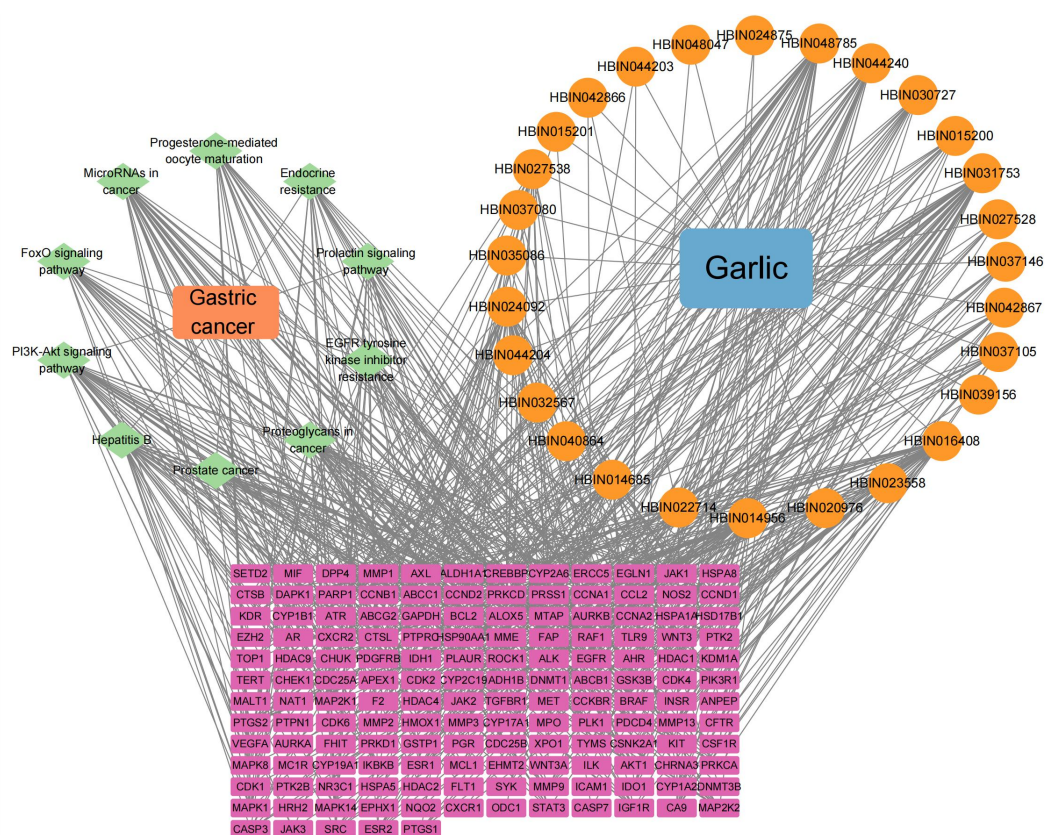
Garlic

Gastric cancer

Progesterone-mediated oocyte maturation

MicroRNAs in cancer

Endocrine resistance

FoxO signaling pathway

Prolactin signaling pathway

PI3K-Akt signaling pathway

EGFR tyrosine kinase inhibitor resistance

Hepatitis B

Proteoglycans in cancer

Prostate cancer

HBIN024875
HBIN048047
HBIN048785
HBIN044203
HBIN044240
HBIN042866
HBIN030727
HBIN015201
HBIN015200
HBIN027538
HBIN031753
HBIN037080
HBIN027528
HBIN035086
HBIN037146
HBIN024092
HBIN042867
HBIN044204
HBIN037105
HBIN032567
HBIN039156
HBIN040864
HBIN016408
HBIN014685
HBIN023558
HBIN022714
HBIN014956
HBIN020976

| SETD2 | MIF | DPP4 | MMP1 | AXL | ALDH1A1 | CREBBP | CYP2A6 | ERCC5 | EGLN1 | JAK1 | HSPA8 |
|---|---|---|---|---|---|---|---|---|---|---|---|
| CTSB | DAPK1 | PARP1 | CCNB1 | ABCC1 | CCND2 | PRKCD | PRSS1 | CCNA1 | CCL2 | NOS2 | CCND1 |
| KDR | CYP1B1 | ATR | ABCG2 | GAPDH | BCL2 | ALOX5 | MTAP | AURKB | CCNA2 | HSPA1A | HSD17B1 |
| EZH2 | AR | CXCR2 | CTSL | PTPRC | HSP90AA1 | MME | FAP | RAF1 | TLR9 | WNT3 | PTK2 |
| TOP1 | HDAC9 | CHUK | PDGFRB | IDH1 | PLAUR | ROCK1 | ALK | EGFR | AHR | HDAC1 | KDM1A |
| TERT | CHEK1 | CDC25A | APEX1 | CDK2 | CYP2C19 | ADH1B | DNMT1 | ABCB1 | GSK3B | CDK4 | PIK3R1 |
| MALT1 | NAT1 | MAP2K1 | F2 | HDAC4 | JAK2 | TGFBR1 | MET | CCKBR | BRAF | INSR | ANPEP |
| PTGS2 | PTPN1 | CDK6 | MMP2 | HMOX1 | MMP3 | CYP17A1 | MPO | PLK1 | PDCD4 | MMP13 | CFTR |
| VEGFA | AURKA | FHIT | PRKD1 | GSTP1 | PGR | CDC25B | XPO1 | TYMS | CSNK2A1 | KIT | CSF1R |
| MAPK8 | MC1R | CYP19A1 | IKBKB | ESR1 | MCL1 | EHMT2 | WNT3A | ILK | AKT1 | CHRNA3 | PRKCA |
| CDK1 | PTK2B | NR3C1 | HSPA5 | HDAC2 | FLT1 | SYK | MMP9 | ICAM1 | IDO1 | CYP1A2 | DNMT3B |
| MAPK1 | HRH2 | MAPK14 | EPHX1 | NQO2 | CXCR1 | ODC1 | STAT3 | CASP7 | IGF1R | CA9 | MAP2K2 |
| CASP3 | JAK3 | SRC | ESR2 | PTGS1 | | | | | | | |